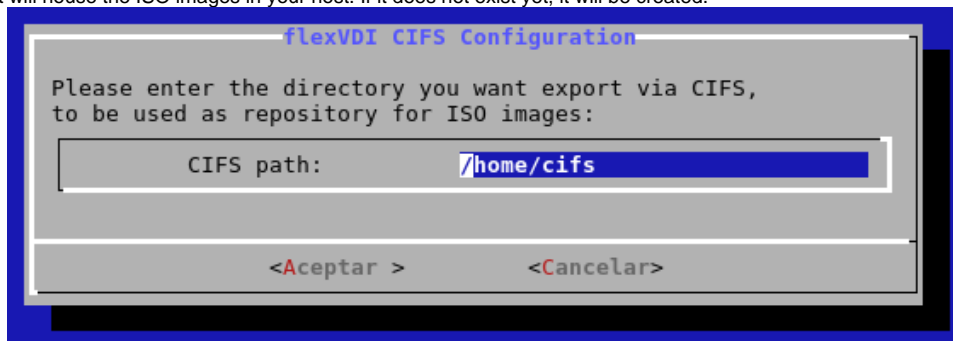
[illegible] will house the ISO images in your host. If it does not exist yet, it will be created.

flexVDI CIFS Configuration

Please enter the directory you want export via CIFS, to be used as repository for ISO images:

CIFS path: /home/cifs

<Aceptar > <Cancelar>